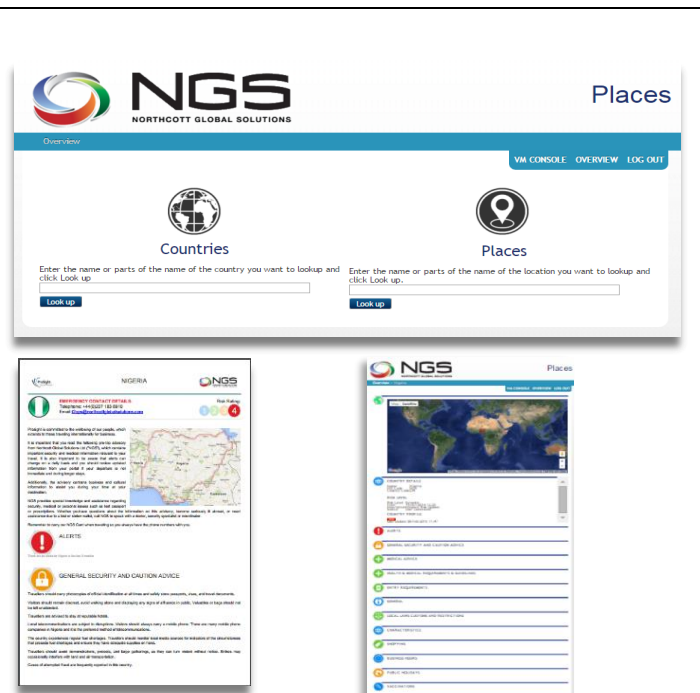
NGS
NORTHCOTT GLOBAL SOLUTIONS

Places

Overview

VM CONSOLE OVERVIEW LOG OUT

Countries

Enter the name or parts of the name of the country you want to lookup and click Look up

Look up

Places

Enter the name or parts of the name of the location you want to lookup and click Look up.

Look up

NIGERIA

NGS

EMERGENCY CONTACT DETAILS

Risk Rating

4

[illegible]

ALERTS

GENERAL SECURITY AND CAUTION ADVICE

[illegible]

NGS
NORTHCOTT GLOBAL SOLUTIONS

Places

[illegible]